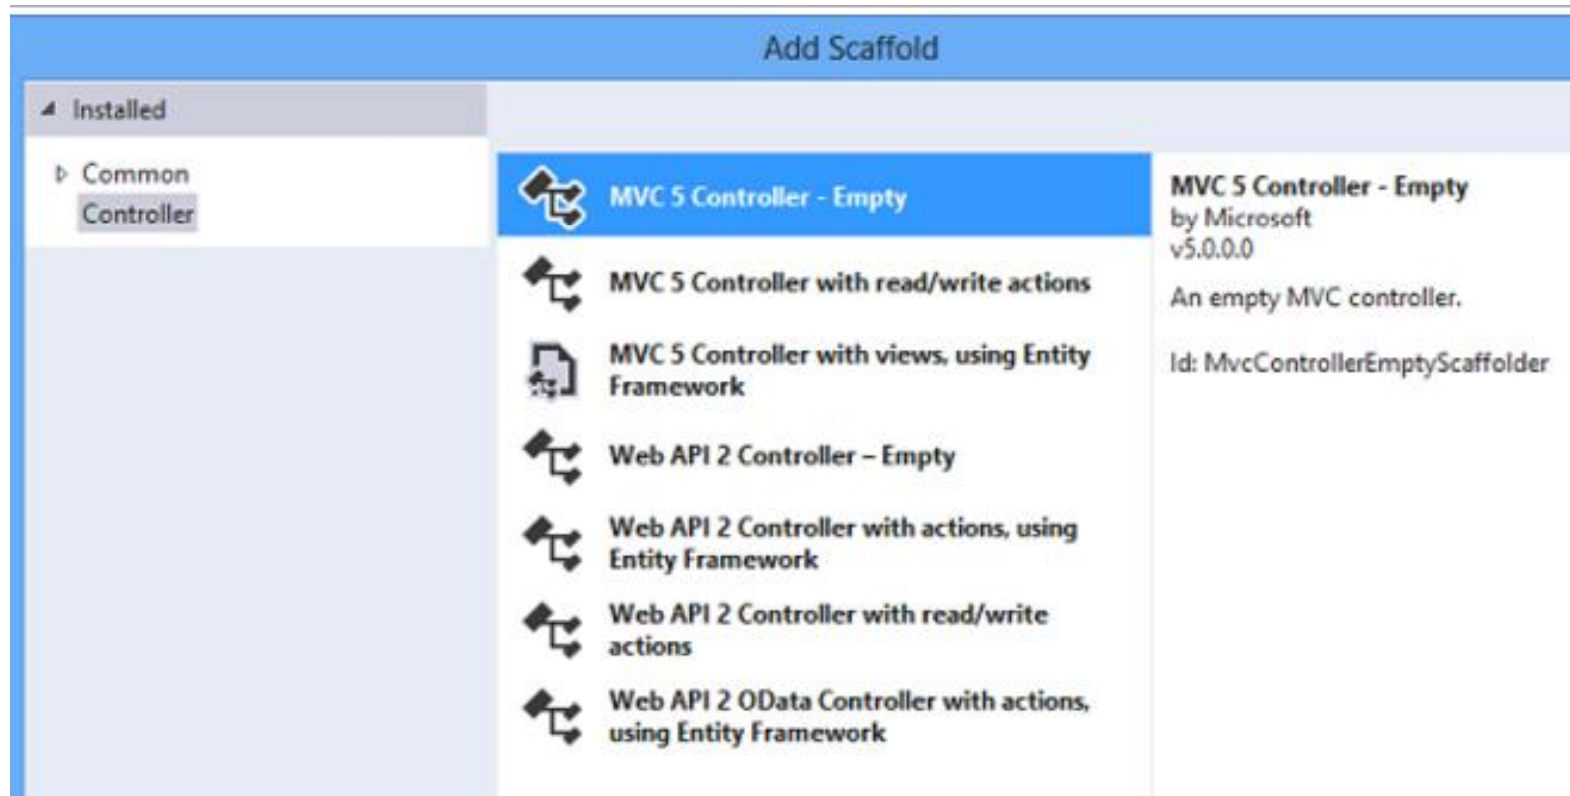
Add Scaffold

Installed

Common
Controller

MVC 5 Controller - Empty

MVC 5 Controller with read/write actions

MVC 5 Controller with views, using Entity Framework

Web API 2 Controller – Empty

Web API 2 Controller with actions, using Entity Framework

Web API 2 Controller with read/write actions

Web API 2 OData Controller with actions, using Entity Framework

MVC 5 Controller - Empty
by Microsoft
v5.0.0.0

An empty MVC controller.

Id: MvcControllerEmptyScaffolder